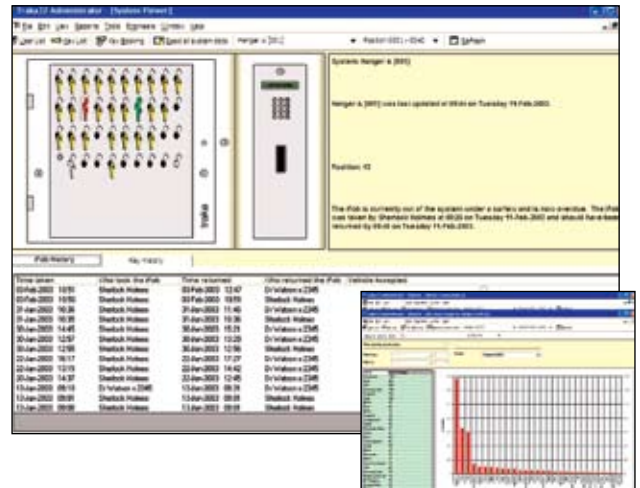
Traka32 Administrator - [System Panel]

File Edit View Reports Data Engineer Window Help

User List | Key List | Key Booking | Reset all system data | Hanger = [001] | Position (001) = 0043 | Refresh

System: Hanger = [001]

Hanger = [001] was last updated at 09:00 on Tuesday 11-Feb-2003.

Position: 43

The iFob is currently out of the system under a curfew and is now overdue. The iFob was taken by Sherlock Holmes at 09:20 on Tuesday 11-Feb-2003 and should have been returned by 09:00 on Tuesday 11-Feb-2003.

traka

iFob History | Key History

| Time taken | Who took the iFob | Time returned | Who returned the iFob | Vehicle damaged |
|---|---|---|---|---|
| 03-Feb-2003 10:50 | Sherlock Holmes | 03-Feb-2003 12:47 | Dr Watson x 2345 | |
| 03-Feb-2003 10:50 | Sherlock Holmes | 03-Feb-2003 10:59 | Sherlock Holmes | |
| 31-Jan-2003 10:36 | Sherlock Holmes | 31-Jan-2003 11:46 | Dr Watson x 2345 | |
| 31-Jan-2003 10:35 | Sherlock Holmes | 31-Jan-2003 10:36 | Sherlock Holmes | |
| 30-Jan-2003 14:45 | Sherlock Holmes | 30-Jan-2003 15:31 | Dr Watson x 2345 | |
| 30-Jan-2003 12:57 | Sherlock Holmes | 30-Jan-2003 13:20 | Dr Watson x 2345 | |
| 30-Jan-2003 12:56 | Sherlock Holmes | 30-Jan-2003 12:56 | Sherlock Holmes | |
| 22-Jan-2003 16:17 | Sherlock Holmes | 22-Jan-2003 17:27 | Dr Watson x 2345 | |
| 22-Jan-2003 13:13 | Sherlock Holmes | 22-Jan-2003 14:42 | Dr Watson x 2345 | |
| 22-Jan-2003 14:37 | Sherlock Holmes | 22-Jan-2003 12:45 | Dr Watson x 2345 | |
| 13-Jan-2003 09:10 | Dr Watson x 2345 | 13-Jan-2003 09:20 | Dr Watson x 2345 | |
| 13-Jan-2003 09:09 | Sherlock Holmes | 13-Jan-2003 09:09 | Sherlock Holmes | |
| 13-Jan-2003 09:08 | Sherlock Holmes | 13-Jan-2003 09:08 | Sherlock Holmes | |

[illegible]